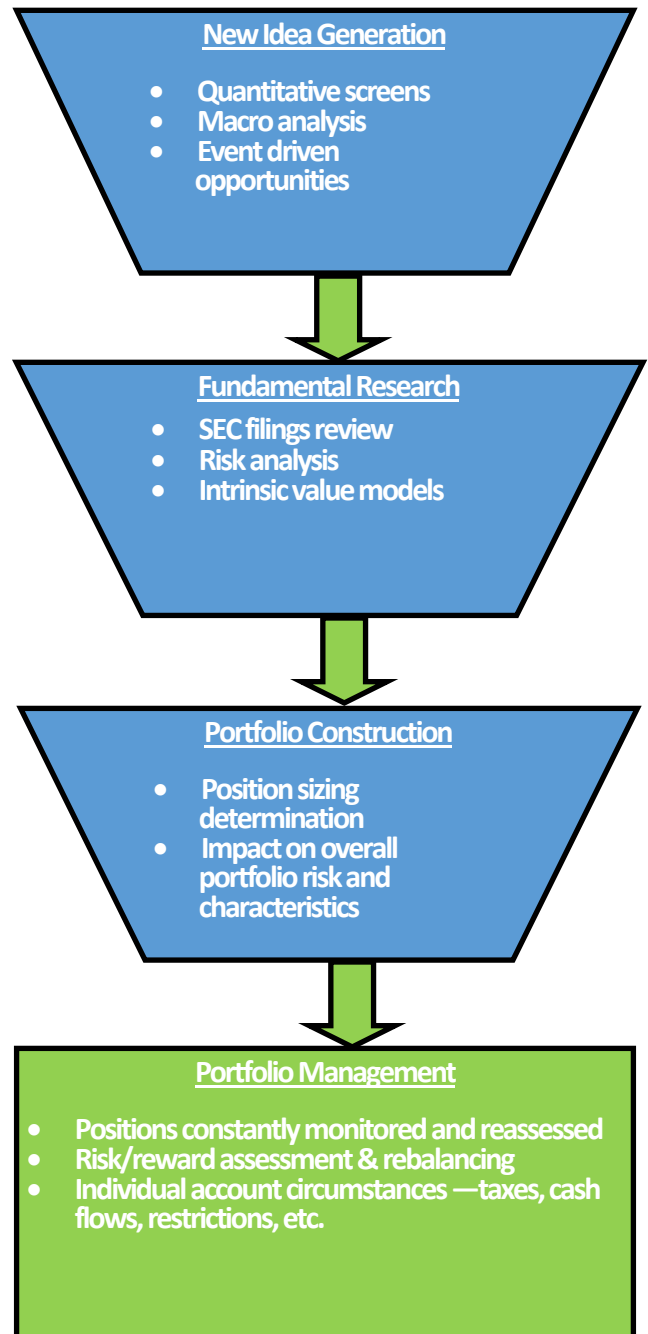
New Idea Generation

- Quantitative screens
- Macro analysis
- Event driven opportunities

Fundamental Research

- SEC filings review
- Risk analysis
- Intrinsic value models

Portfolio Construction

- Position sizing determination
- Impact on overall portfolio risk and characteristics

Portfolio Management

- Positions constantly monitored and reassessed
- Risk/reward assessment & rebalancing
- Individual account circumstances —taxes, cash flows, restrictions, etc.